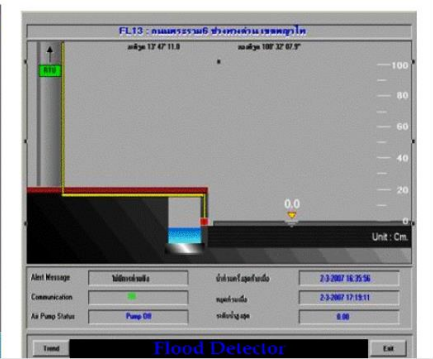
FL13 : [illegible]

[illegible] 13° 47' 11.6"

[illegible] 100° 32' 07.9"

0.0

100

80

60

40

20

0

Unit : Cm.

Alert Message

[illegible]

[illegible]

2-3-2007 16:35:56

Communication

OK

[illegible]

2-3-2007 17:19:11

Air Pump Status

Pump Off

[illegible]

0.00

Trend

Flood Detector

Exit